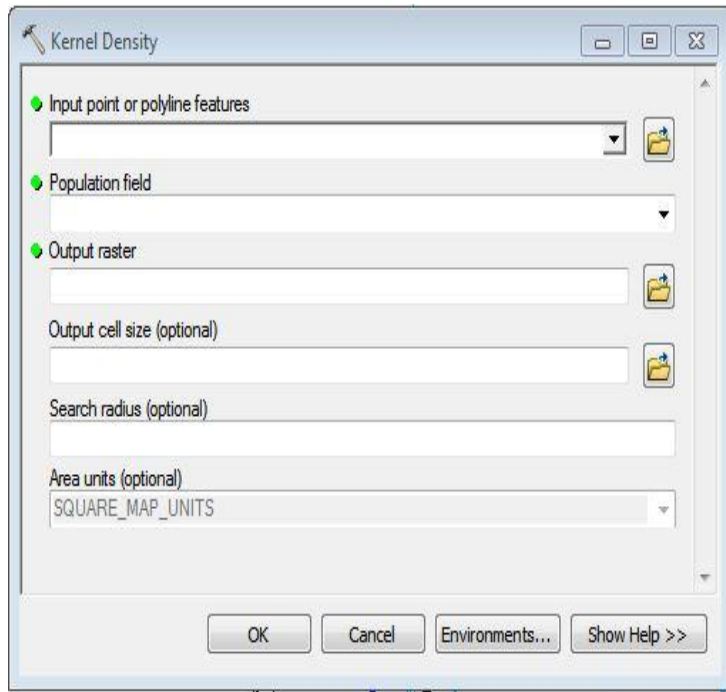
Kernel Density

Input point or polyline features

Population field

Output raster

Output cell size (optional)

Search radius (optional)

Area units (optional)
SQUARE_MAP_UNITS

OK
Cancel
Environments...
Show Help >>